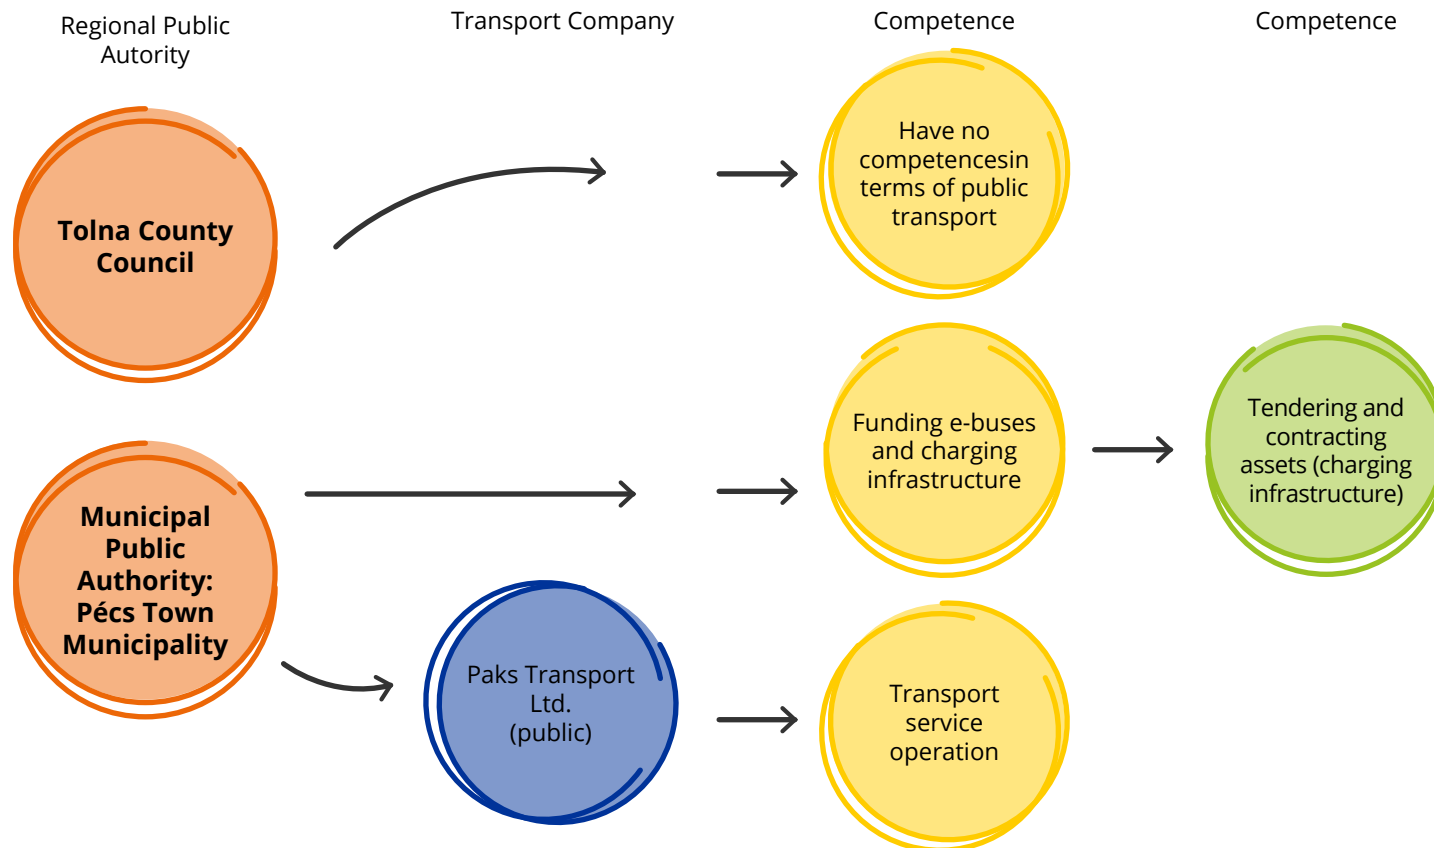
Regional Public Autority

Transport Company

Competence

Competence

Tolna County Council

Have no competencesin terms of public transport

Funding e-buses and charging infrastructure

Tendering and contracting assets (charging infrastructure)

Municipal Public Authority: Pécs Town Municipality

Paks Transport Ltd. (public)

Transport service operation